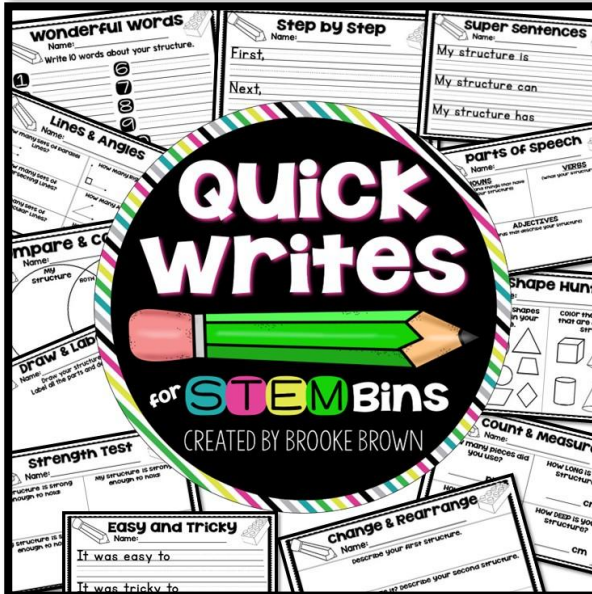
Wonderful Words
Name:
Write 10 words about your structure.
1 6 7 8 9

Step by Step
Name:
First,
Next,

Super Sentences
Name:
My structure is
My structure can
My structure has

Lines & Angles
How many sets of parallel lines?
How many sets of intersecting lines?
How many sets of perpendicular lines?
How many right angles?

Parts of Speech
NOUNS
VERBS
ADJECTIVES

Compare & C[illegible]
My structure
BOTH

Shape Hun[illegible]
Color the shapes that are in your structure.

Draw & Lab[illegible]
Draw your structure. Label all the parts and d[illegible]

Quick Writes
for STEM Bins
CREATED BY BROOKE BROWN

Strength Test
My structure is strong enough to hold
My structure is strong enough to hold
My structure is strong enough to hold

Count & Measure
How many pieces did you use?
How LONG is your structure?
How DEEP is your structure?
cm

Easy and Tricky
Name:
It was easy to
It was tricky to

Change & Rearrange
Name:
Describe your first structure.
Describe your second structure.